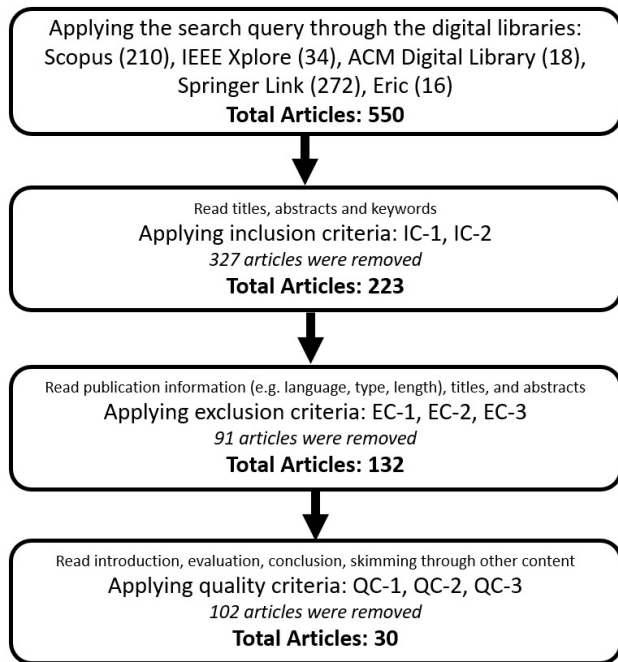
Applying the search query through the digital libraries: Scopus (210), IEEE Xplore (34), ACM Digital Library (18), Springer Link (272), Eric (16)
**Total Articles: 550**

Read titles, abstracts and keywords
Applying inclusion criteria: IC-1, IC-2
*327 articles were removed*
**Total Articles: 223**

Read publication information (e.g. language, type, length), titles, and abstracts
Applying exclusion criteria: EC-1, EC-2, EC-3
*91 articles were removed*
**Total Articles: 132**

Read introduction, evaluation, conclusion, skimming through other content
Applying quality criteria: QC-1, QC-2, QC-3
*102 articles were removed*
**Total Articles: 30**